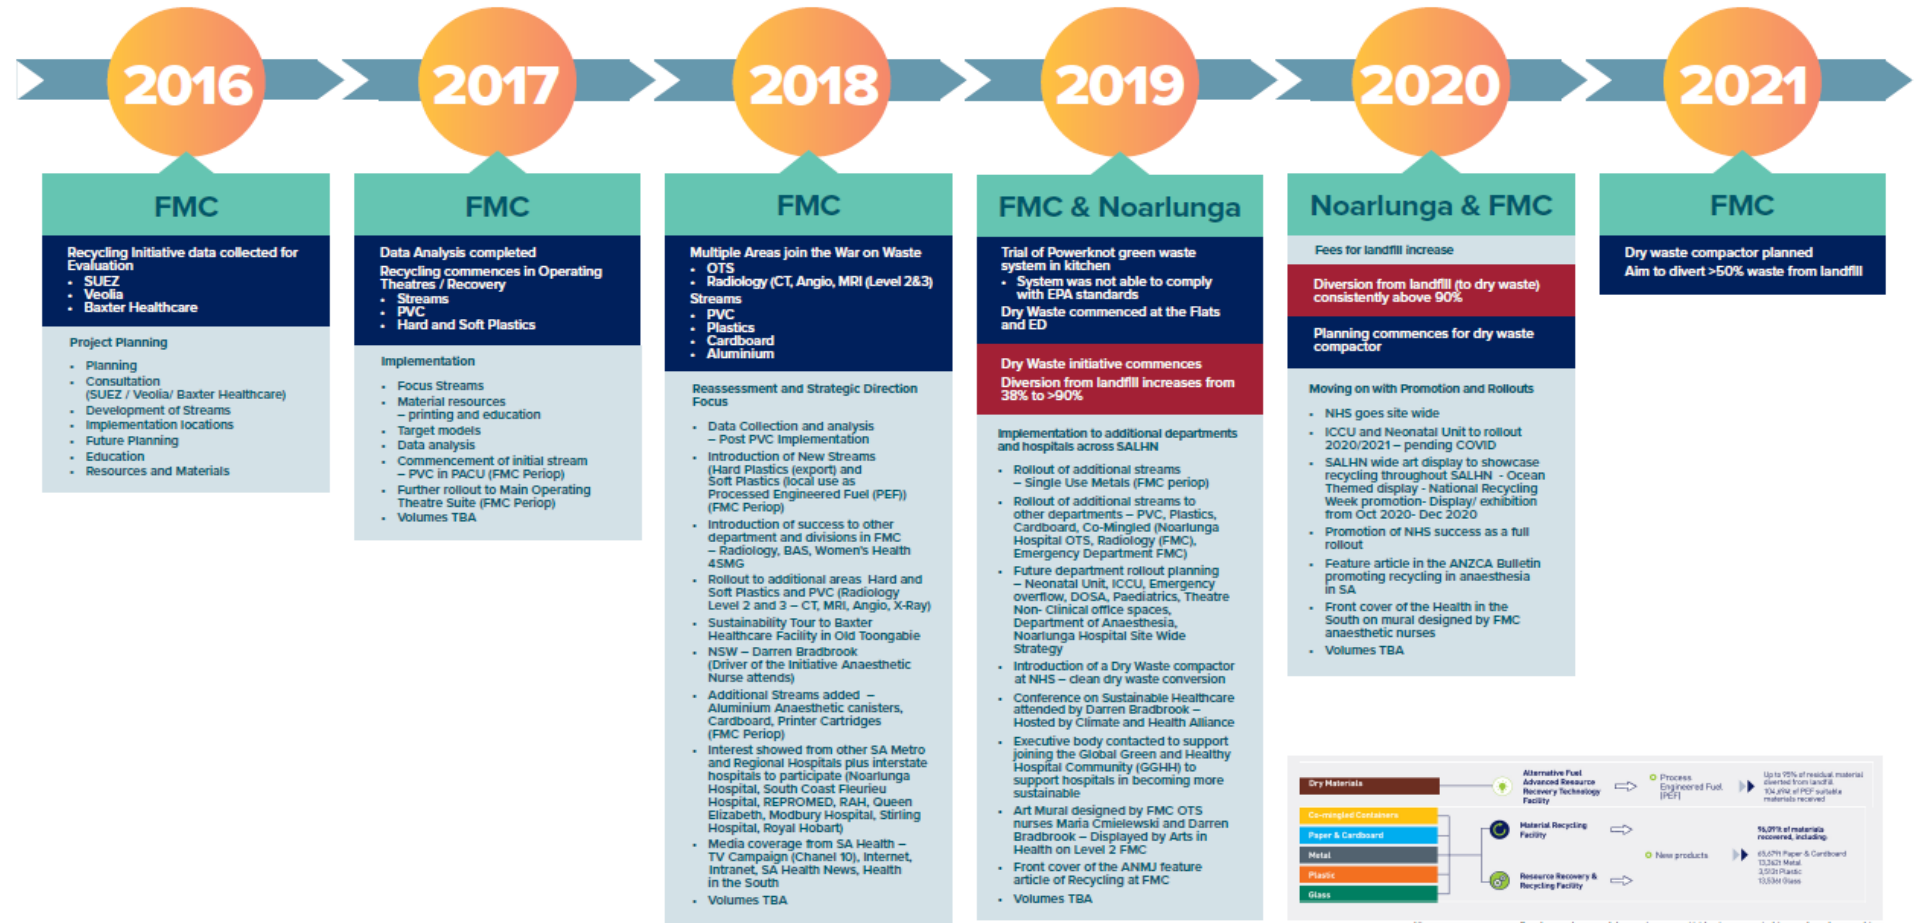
2016

FMC

Recycling Initiative data collected for Evaluation
- SUEZ
- Veolia
- Baxter Healthcare

Project Planning
- Planning
- Consultation (SUEZ / Veolia/ Baxter Healthcare)
- Development of Streams
- Implementation locations
- Future Planning
- Education
- Resources and Materials

2017

FMC

Data Analysis completed
Recycling commences in Operating Theatres / Recovery
- Streams
- PVC
- Hard and Soft Plastics

Implementation
- Focus Streams
- Material resources – printing and education
- Target models
- Data analysis
- Commencement of initial stream – PVC in PACU (FMC Period)
- Further rollout to Main Operating Theatre Suite (FMC Period)
- Volumes TBA

2018

FMC

Multiple Areas join the War on Waste
- OTS
- Radiology (CT, Angio, MRI (Level 2&3)
Streams
- PVC
- Plastics
- Cardboard
- Aluminium

Reassessment and Strategic Direction Focus
- Data Collection and analysis – Post PVC Implementation
- Introduction of New Streams (Hard Plastics (export) and Soft Plastics (local use as Processed Engineered Fuel (PEF)) (FMC Period)
- Introduction of success to other department and divisions in FMC – Radiology, BAS, Women's Health 4SMG
- Rollout to additional areas Hard and Soft Plastics and PVC (Radiology Level 2 and 3 – CT, MRI, Angio, X-Ray)
- Sustainability Tour to Baxter Healthcare Facility in Old Toongabie
- NSW – Darren Bradbrook (Driver of the Initiative Anaesthetic Nurse attends)
- Additional Streams added – Aluminium Anaesthetic canisters, Cardboard, Printer Cartridges (FMC Period)
- Interest showed from other SA Metro and Regional Hospitals plus interstate hospitals to participate (Noarlunga Hospital, South Coast Fleurieu Hospital, REPROMED, RAH, Queen Elizabeth, Modbury Hospital, Stirling Hospital, Royal Hobart)
- Media coverage from SA Health – TV Campaign (Chanel 10), Internet, Intranet, SA Health News, Health in the South
- Volumes TBA

2019

FMC & Noarlunga

Trial of Powerknot green waste system in kitchen
- System was not able to comply with EPA standards
Dry Waste commenced at the Flats and ED

Dry Waste initiative commences
Diversion from landfill increases from 38% to >90%

Implementation to additional departments and hospitals across SALHN
- Rollout of additional streams – Single Use Metals (FMC period)
- Rollout of additional streams to other departments – PVC, Plastics, Cardboard, Co-Mingled (Noarlunga Hospital OTS, Radiology (FMC), Emergency Department FMC)
- Future department rollout planning – Neonatal Unit, ICCU, Emergency overflow, DOSA, Paediatrics, Theatre Non- Clinical office spaces, Department of Anaesthesia, Noarlunga Hospital Site Wide Strategy
- Introduction of a Dry Waste compactor at NHS – clean dry waste conversion
- Conference on Sustainable Healthcare attended by Darren Bradbrook – Hosted by Climate and Health Alliance
- Executive body contacted to support joining the Global Green and Healthy Hospital Community (GGHH) to support hospitals in becoming more sustainable
- Art Mural designed by FMC OTS nurses Maria Cmielewski and Darren Bradbrook – Displayed by Arts in Health on Level 2 FMC
- Front cover of the ANMJ feature article of Recycling at FMC
- Volumes TBA

2020

Noarlunga & FMC

Fees for landfill increase

Diversion from landfill (to dry waste) consistently above 90%

Planning commences for dry waste compactor

Moving on with Promotion and Rollouts
- NHS goes site wide
- ICCU and Neonatal Unit to rollout 2020/2021 – pending COVID
- SALHN wide art display to showcase recycling throughout SALHN - Ocean Themed display - National Recycling Week promotion- Display/ exhibition from Oct 2020- Dec 2020
- Promotion of NHS success as a full rollout
- Feature article in the ANZCA Bulletin promoting recycling in anaesthesia in SA
- Front cover of the Health in the South on mural designed by FMC anaesthetic nurses
- Volumes TBA

2021

FMC

Dry waste compactor planned
Aim to divert >50% waste from landfill

Dry Materials
Co-mingled Containers
Paper & Cardboard
Metal
Plastic
Glass
Alternative Fuel Advanced Resource Recovery Technology Facility
Process Engineered Fuel (PEF)
Up to 95% of residual material diverted from landfill
104,494t of PEF suitable materials received
Material Recycling Facility
96,071t of materials recovered, including
New products
65,679t Paper & Cardboard
13,362t Metal
3,512t Plastic
13,534t Glass
Resource Recovery & Recycling Facility